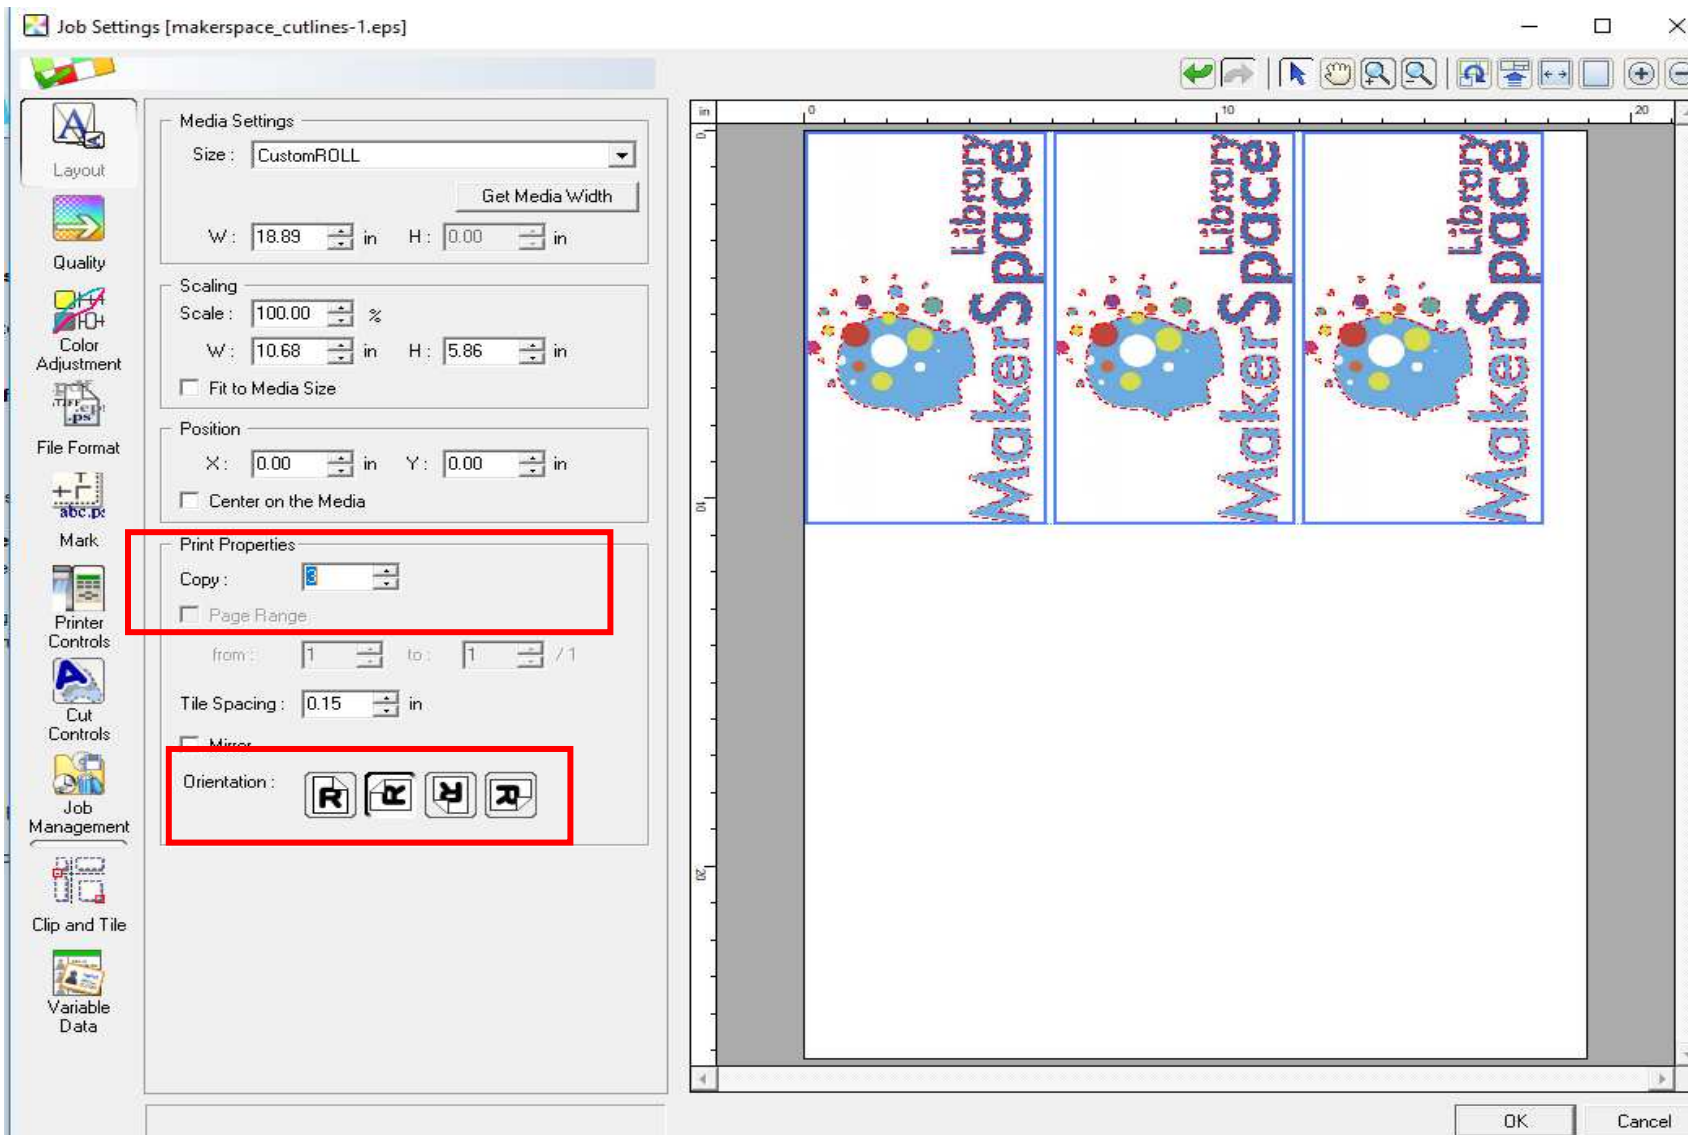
Job Settings [makerspace_cutlines-1.eps]

Layout
Quality
Color Adjustment
File Format
Mark
Printer Controls
Cut Controls
Job Management
Clip and Tile
Variable Data

Media Settings
Size : CustomROLL
Get Media Width
W : 18.89 in H : 0.00 in

Scaling
Scale : 100.00 %
W : 10.68 in H : 5.86 in
Fit to Media Size

Position
X : 0.00 in Y : 0.00 in
Center on the Media

Print Properties
Copy : 3
Page Range
from : 1 to : 1 / 1
Tile Spacing : 0.15 in
Mirror
Orientation :

in
0
10
20
0
10
20

Library MakerSpace
Library MakerSpace
Library MakerSpace

OK
Cancel